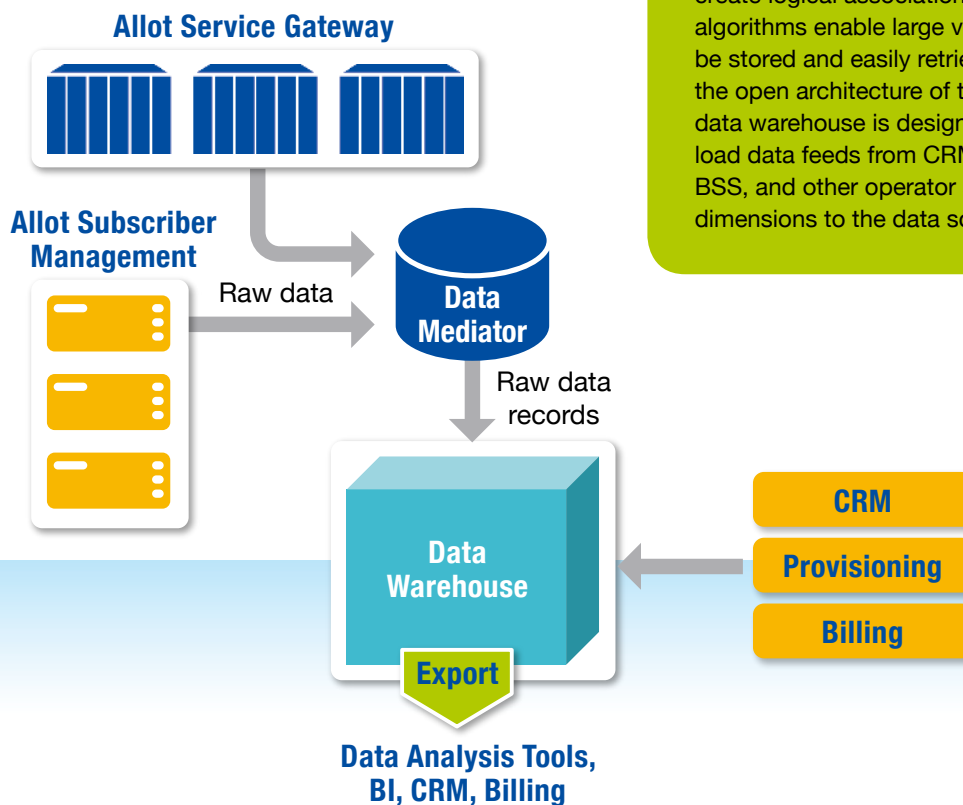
Allot Service Gateway

Allot Subscriber Management

Raw data

Data Mediator

Raw data records

Data Warehouse

Export

Data Analysis Tools, BI, CRM, Billing

CRM

Provisioning

Billing

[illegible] algorithms enable large v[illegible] be stored and easily retrie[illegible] the open architecture of t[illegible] data warehouse is design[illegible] load data feeds from CR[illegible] BSS, and other operator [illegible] dimensions to the data s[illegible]